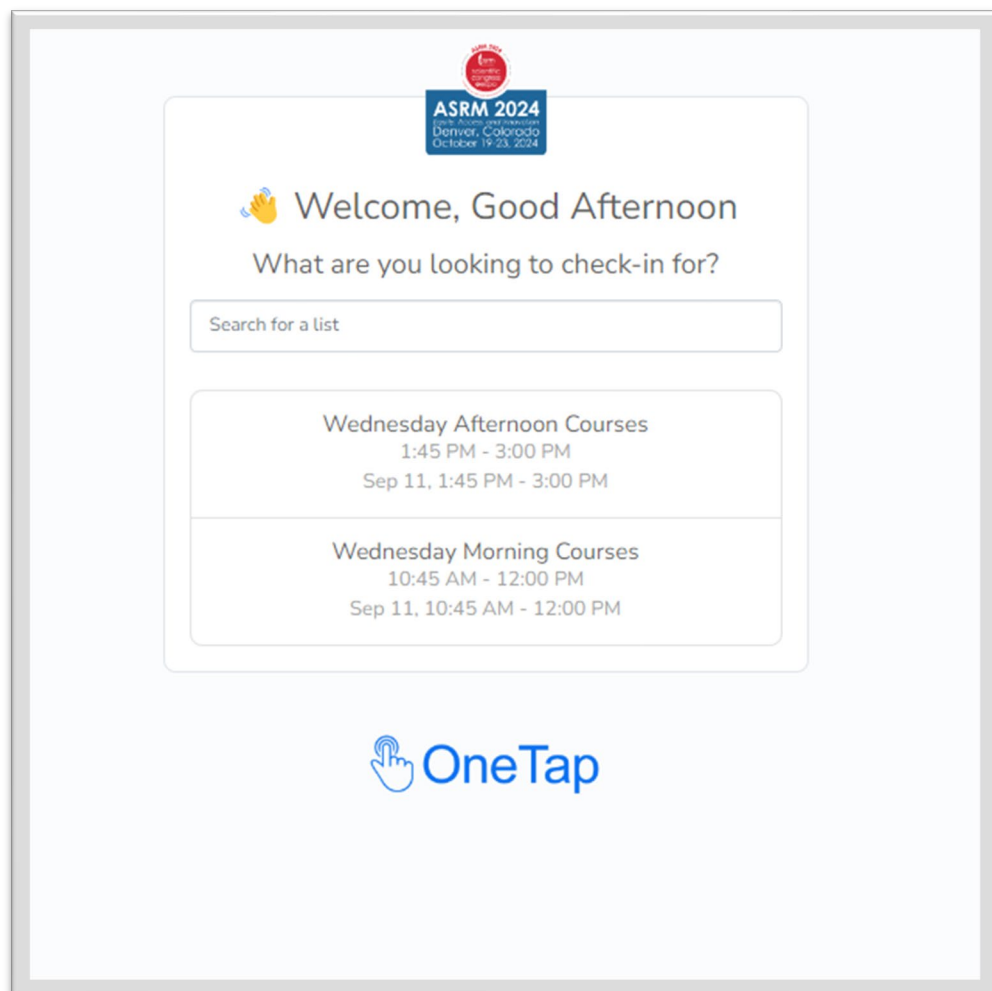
ASRM 2024
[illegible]
Denver, Colorado
October 19-23, 2024

👋 Welcome, Good Afternoon

What are you looking to check-in for?

Search for a list

Wednesday Afternoon Courses
1:45 PM - 3:00 PM
Sep 11, 1:45 PM - 3:00 PM

Wednesday Morning Courses
10:45 AM - 12:00 PM
Sep 11, 10:45 AM - 12:00 PM

OneTap